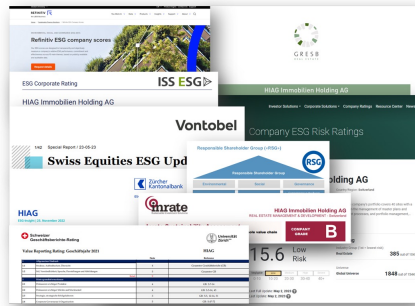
REFINITIV

Refinitiv ESG company scores

GRESB
REAL ESTATE

ESG Corporate Rating

ISS ESG

HIAG Immobilien Holding AG

HIAG Immobilien Holding AG

Investor Solutions · Corporate Solutions · Company Ratings · Resource Center · News

Vontobel

Company ESG Risk Ratings

Special Report / 20-05-23

Swiss Equities ESG Upd

Responsible Shareholder Group («RSG»)

RSG

Zürcher Kantonalbank

Holding AG

inrate

HIAG Immobilien Holding AG

REAL ESTATE MANAGEMENT & DEVELOPMENT · Switzerland

COMPANY GRADE

B

HIAG

Schweizer Geschäftsberichte-Rating

Universität Zürich

Value Reporting Rating Geschäftsjahr 2021

15.6

Low Risk

385

1848

Global Universe